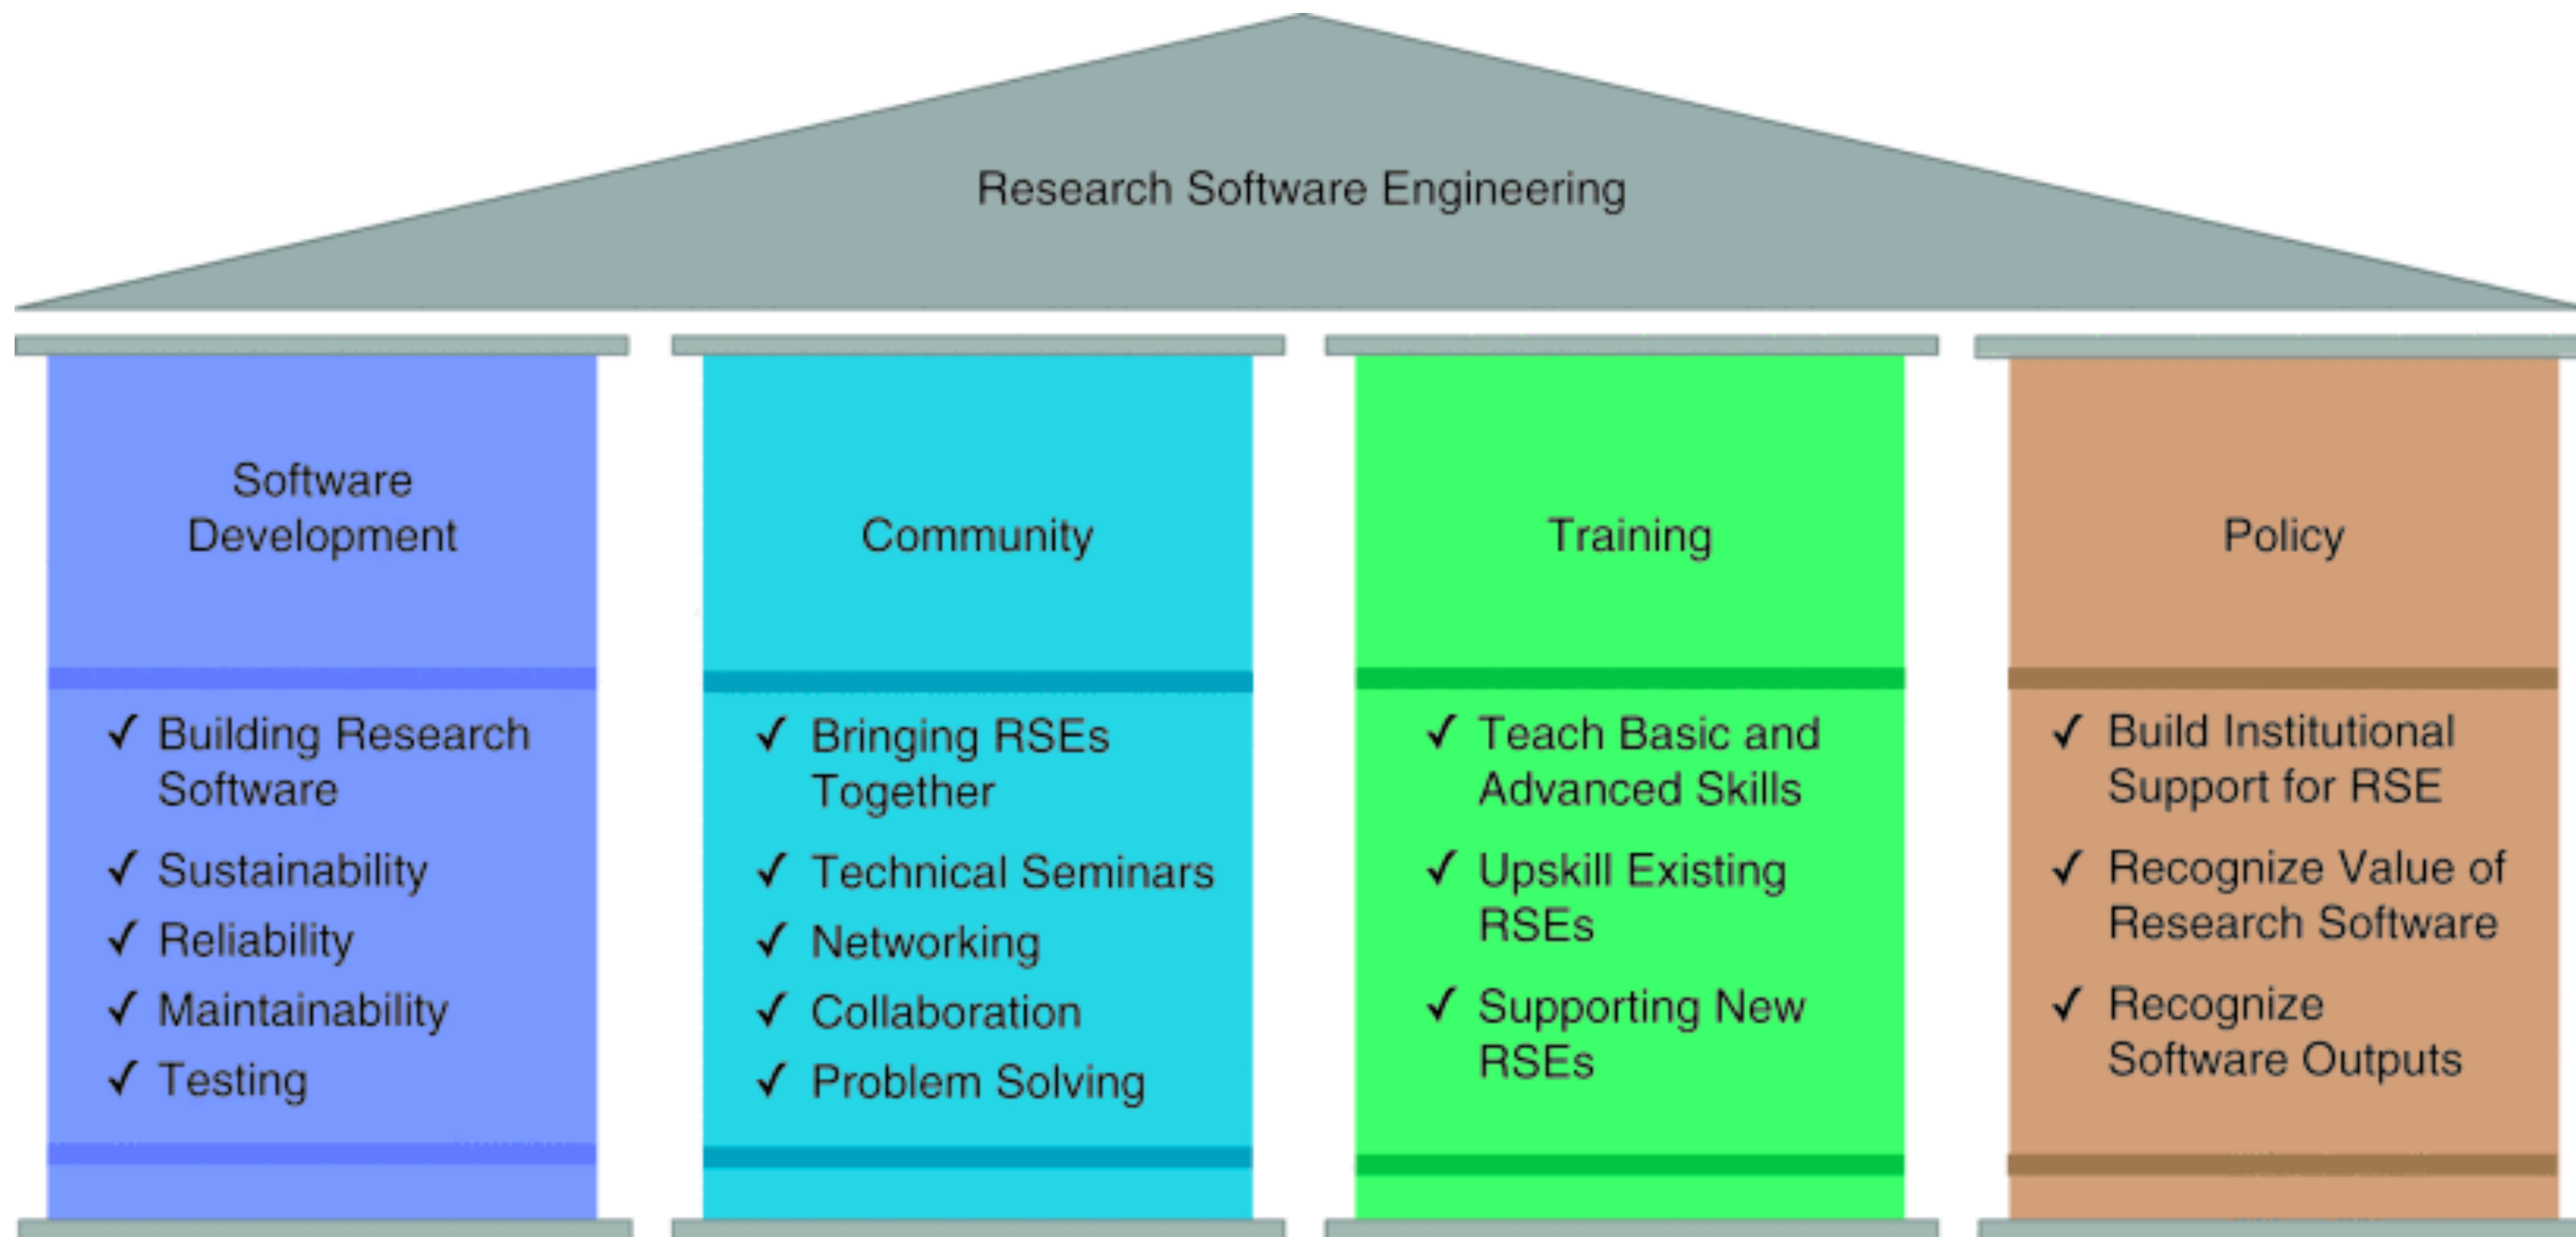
Research Software Engineering

Software Development

✓ Building Research Software
✓ Sustainability
✓ Reliability
✓ Maintainability
✓ Testing

Community

✓ Bringing RSEs Together
✓ Technical Seminars
✓ Networking
✓ Collaboration
✓ Problem Solving

Training

✓ Teach Basic and Advanced Skills
✓ Upskill Existing RSEs
✓ Supporting New RSEs

Policy

✓ Build Institutional Support for RSE
✓ Recognize Value of Research Software
✓ Recognize Software Outputs